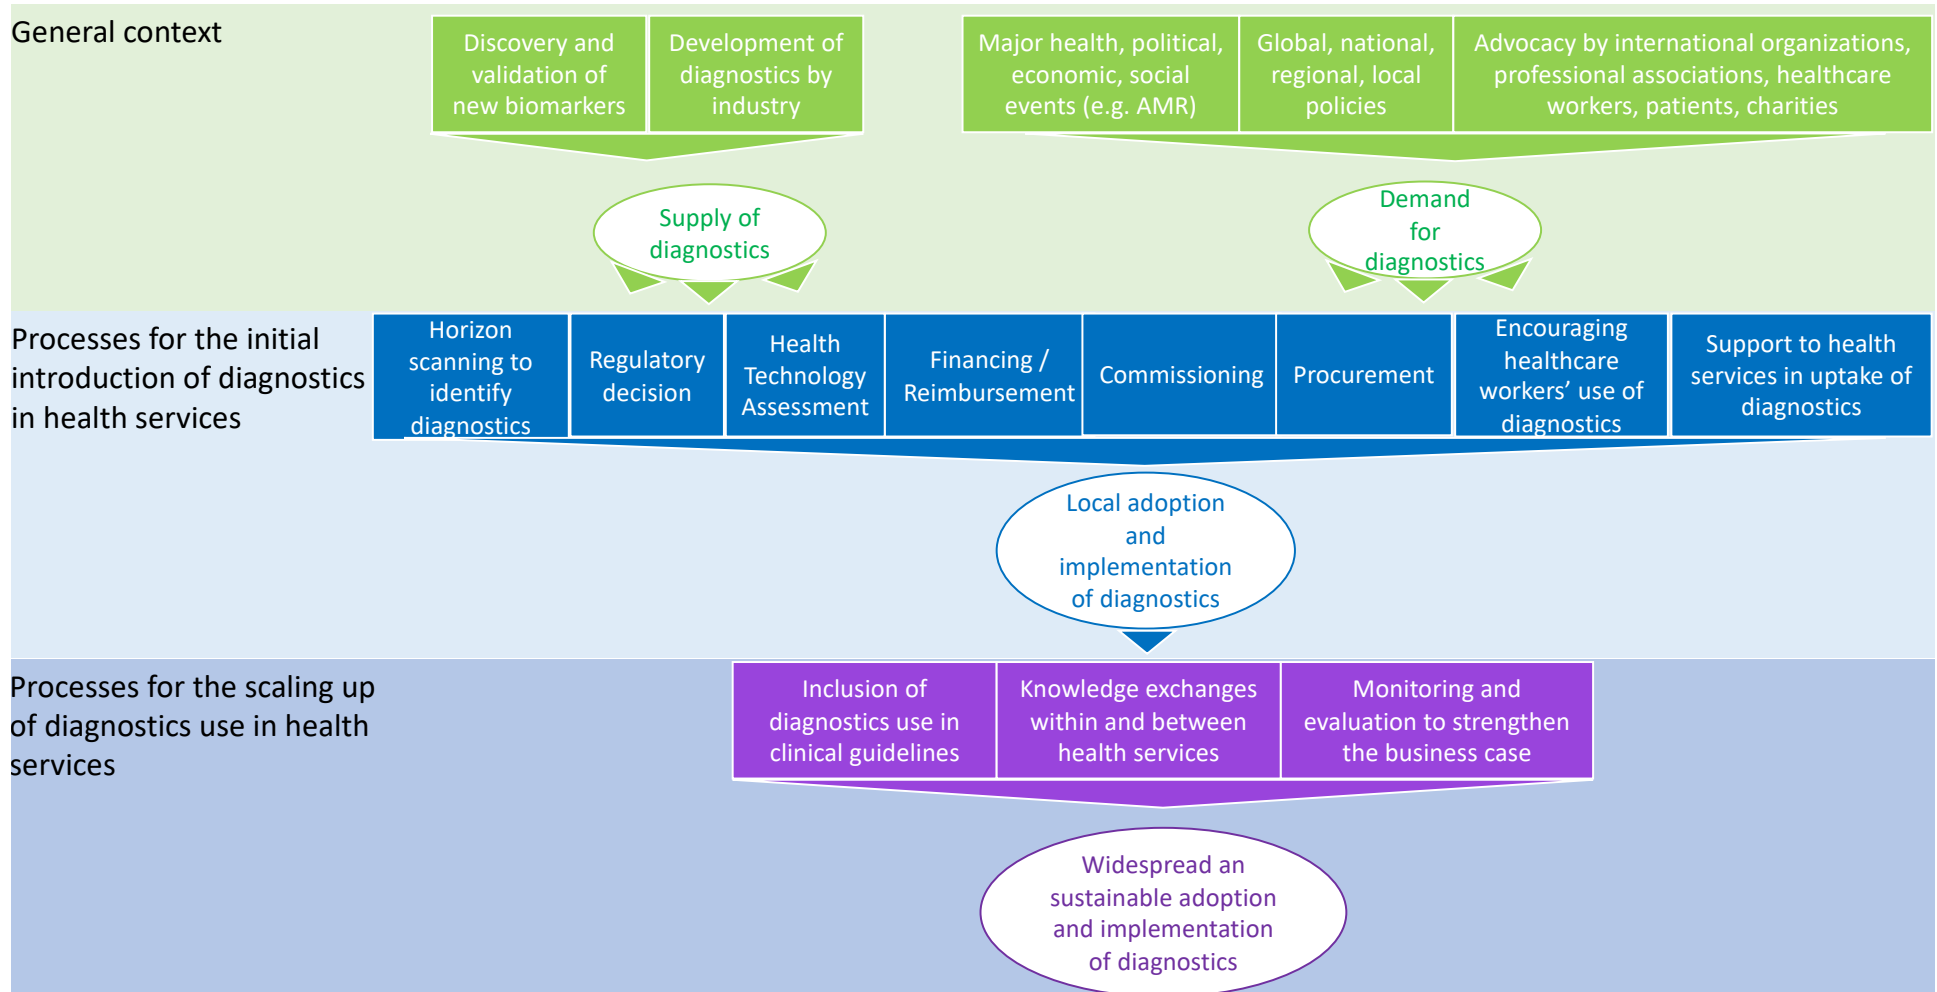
General context

Discovery and validation of new biomarkers

Development of diagnostics by industry

Major health, political, economic, social events (e.g. AMR)

Global, national, regional, local policies

Advocacy by international organizations, professional associations, healthcare workers, patients, charities

Supply of diagnostics

Demand for diagnostics

Processes for the initial introduction of diagnostics in health services

Horizon scanning to identify diagnostics

Regulatory decision

Health Technology Assessment

Financing / Reimbursement

Commissioning

Procurement

Encouraging healthcare workers' use of diagnostics

Support to health services in uptake of diagnostics

Local adoption and implementation of diagnostics

Processes for the scaling up of diagnostics use in health services

Inclusion of diagnostics use in clinical guidelines

Knowledge exchanges within and between health services

Monitoring and evaluation to strengthen the business case

Widespread an sustainable adoption and implementation of diagnostics